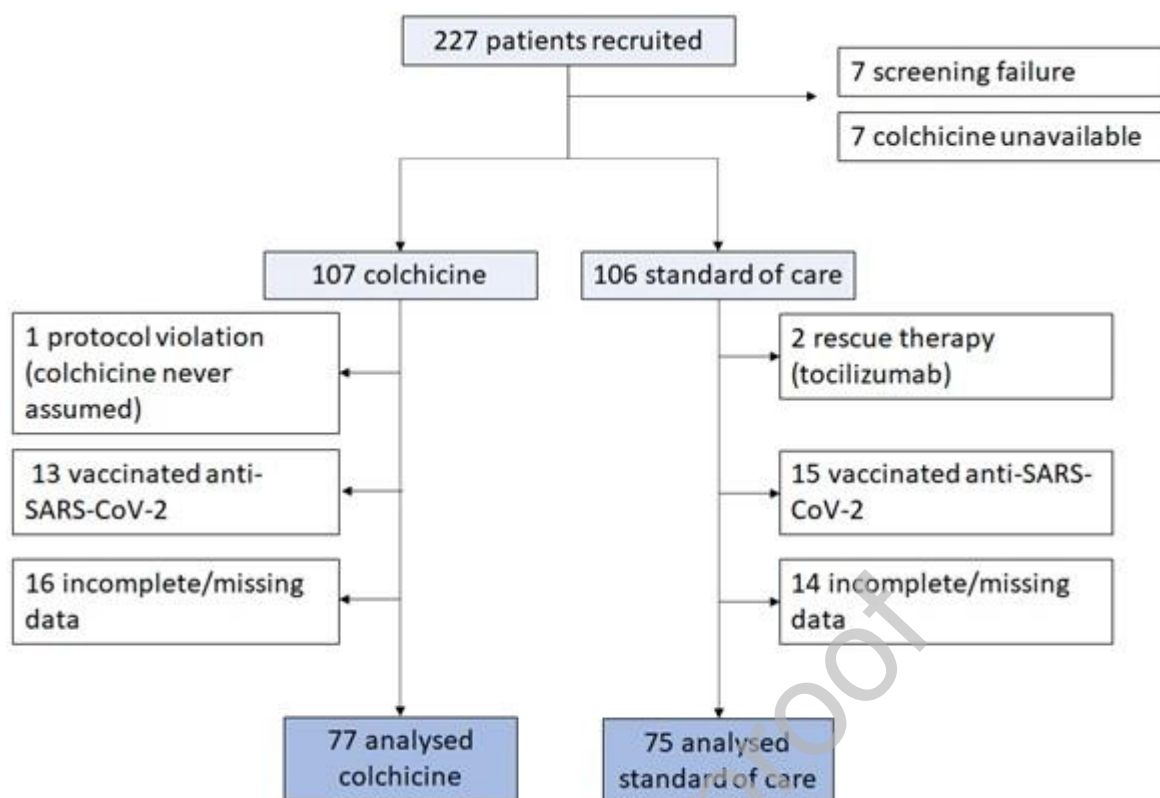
227 patients recruited

7 screening failure

7 colchicine unavailable

107 colchicine

106 standard of care

1 protocol violation (colchicine never assumed)

13 vaccinated anti-SARS-CoV-2

16 incomplete/missing data

2 rescue therapy (tocilizumab)

15 vaccinated anti-SARS-CoV-2

14 incomplete/missing data

77 analysed colchicine

75 analysed standard of care

roof